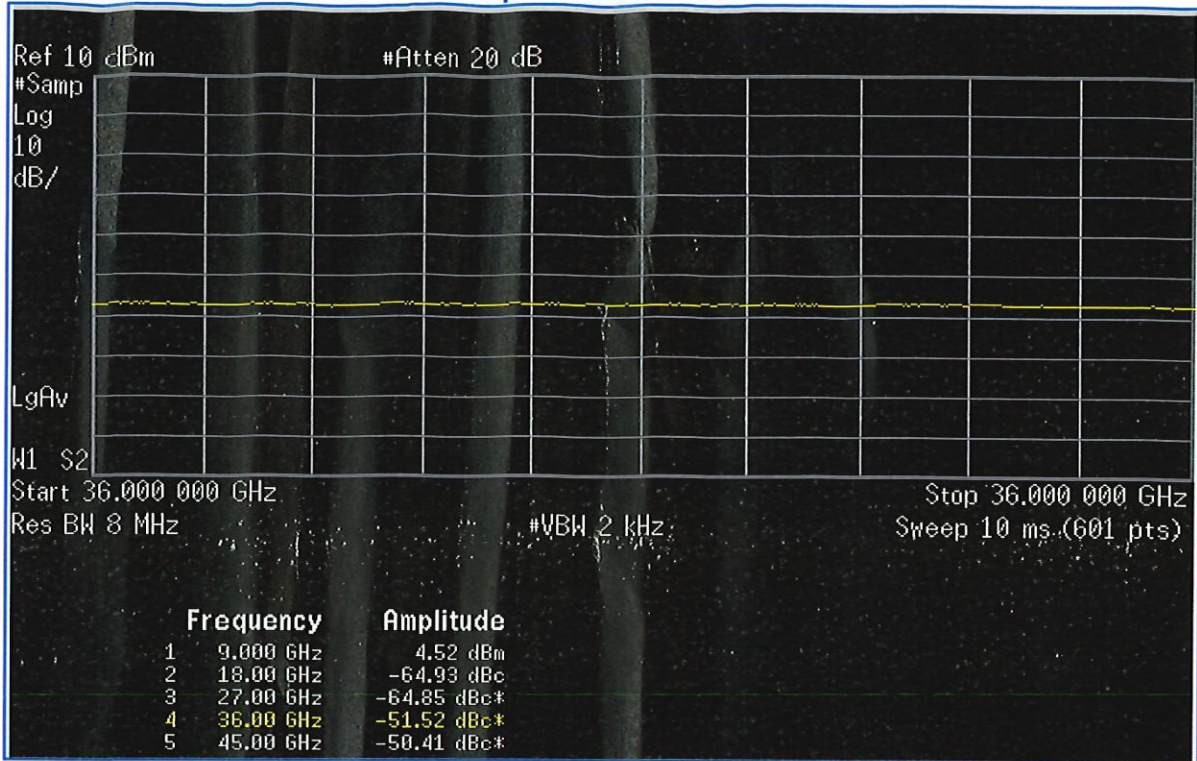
Ref 10 dBm #Atten 20 dB
#Samp
Log
10
dB/

LgAv

W1 S2
Start 36.000 000 GHz Stop 36.000 000 GHz
Res BW 8 MHz #VBW 2 kHz Sweep 10 ms (601 pts)

| | Frequency | Amplitude |
|---|---|---|
| 1 | 9.000 GHz | 4.52 dBm |
| 2 | 18.00 GHz | -64.93 dBc |
| 3 | 27.00 GHz | -64.85 dBc* |
| 4 | 36.00 GHz | -51.52 dBc* |
| 5 | 45.00 GHz | -50.41 dBc* |